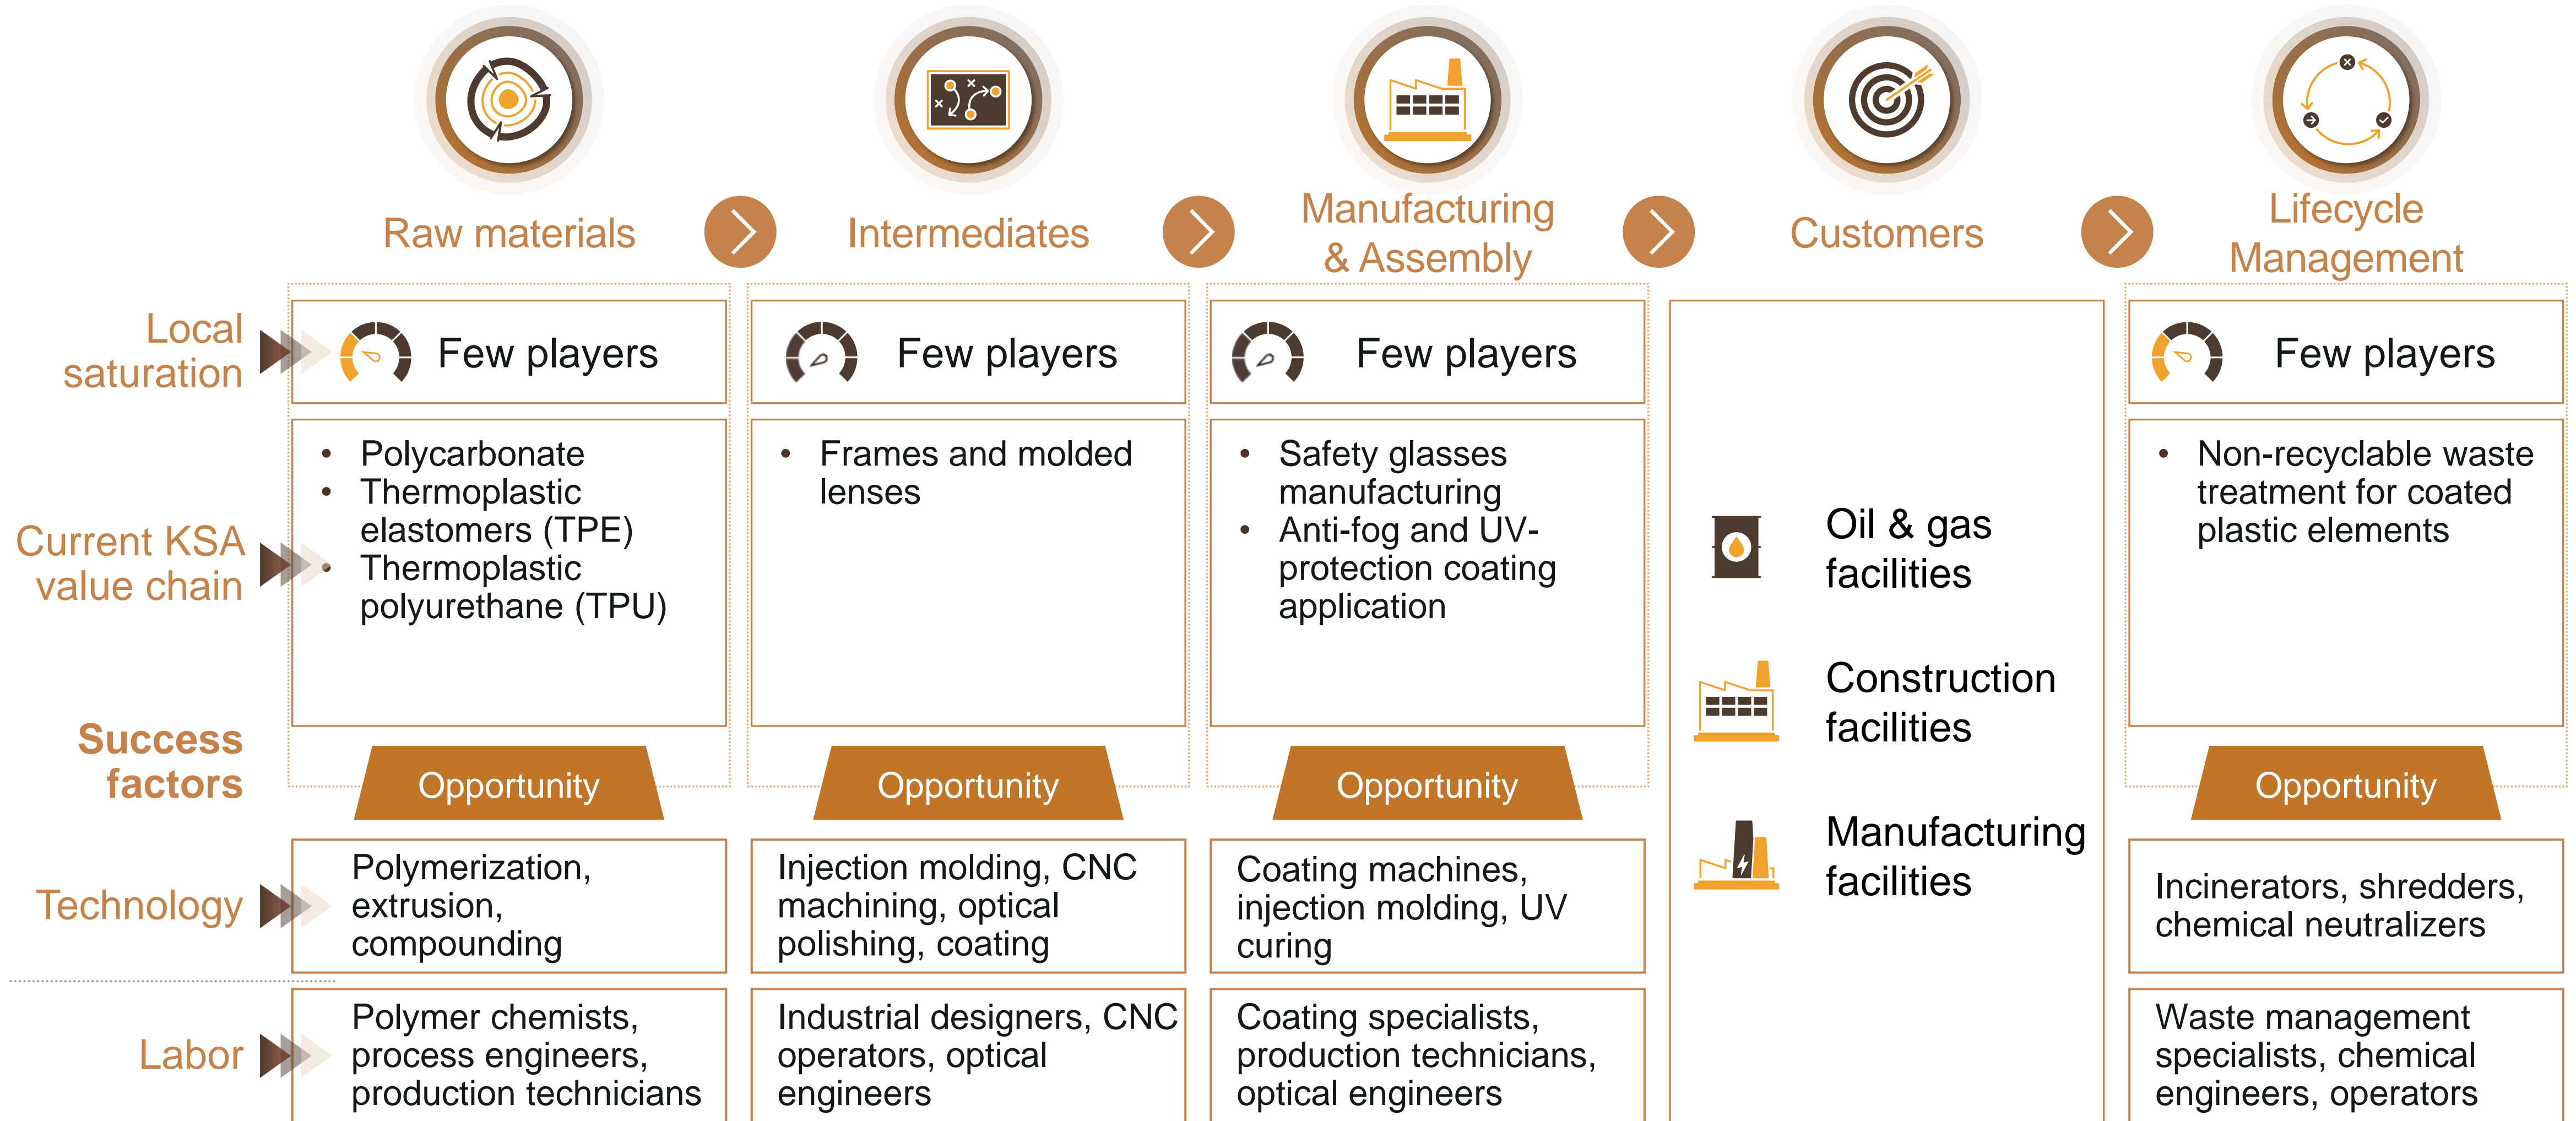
Raw materials

Intermediates

Manufacturing & Assembly

Customers

Lifecycle Management

Local saturation

Few players

Few players

Few players

Few players

Current KSA value chain

- Polycarbonate
- Thermoplastic elastomers (TPE)
- Thermoplastic polyurethane (TPU)

- Frames and molded lenses

- Safety glasses manufacturing
- Anti-fog and UV-protection coating application

Oil & gas facilities

Construction facilities

Manufacturing facilities

- Non-recyclable waste treatment for coated plastic elements

Success factors

Opportunity

Opportunity

Opportunity

Opportunity

Technology

Polymerization, extrusion, compounding

Injection molding, CNC machining, optical polishing, coating

Coating machines, injection molding, UV curing

Incinerators, shredders, chemical neutralizers

Labor

Polymer chemists, process engineers, production technicians

Industrial designers, CNC operators, optical engineers

Coating specialists, production technicians, optical engineers

Waste management specialists, chemical engineers, operators